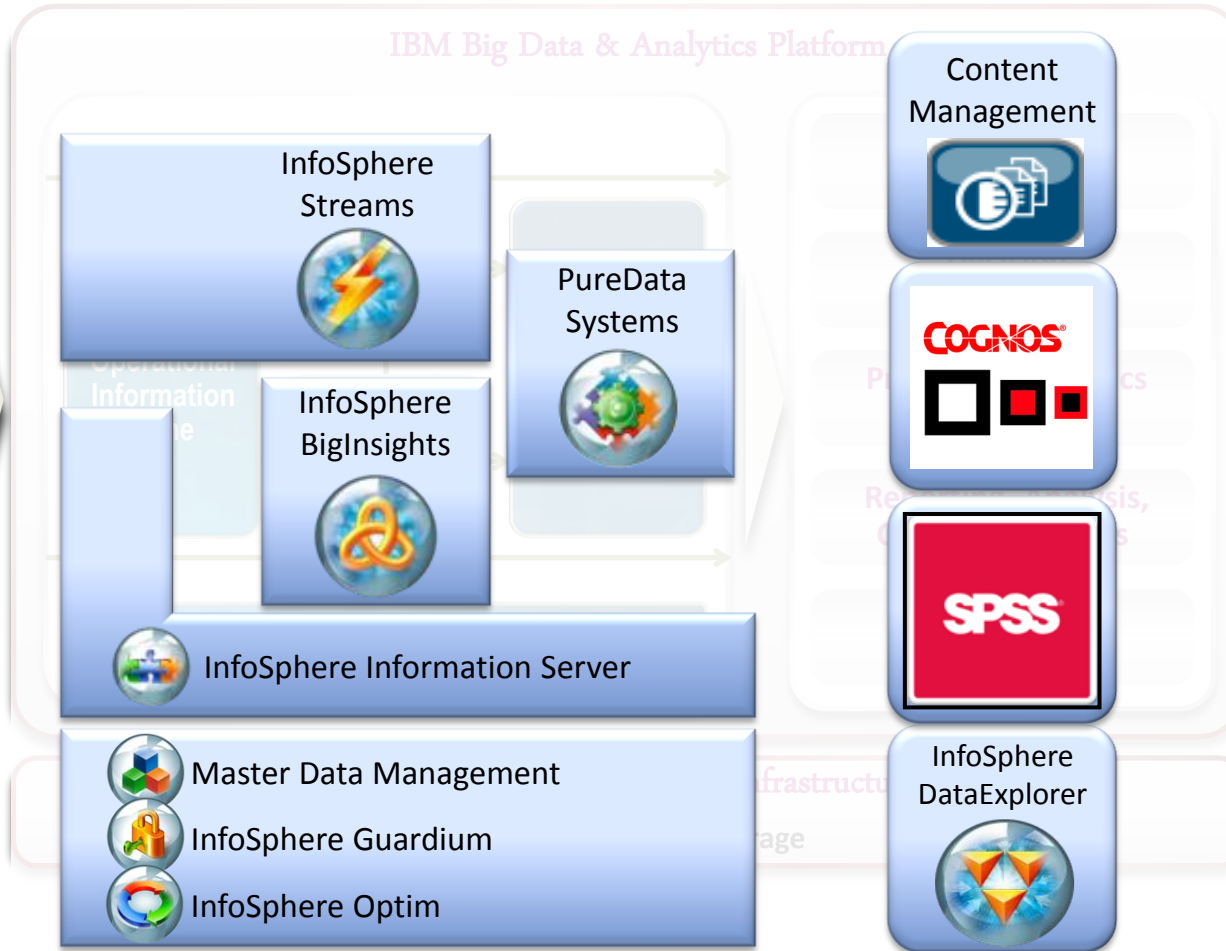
IBM Big Data & Analytics Platform

Content Management

InfoSphere Streams

PureData Systems

COGNOS

InfoSphere BigInsights

SPSS

InfoSphere Information Server

Master Data Management

InfoSphere Guardium

InfoSphere Optim

InfoSphere DataExplorer